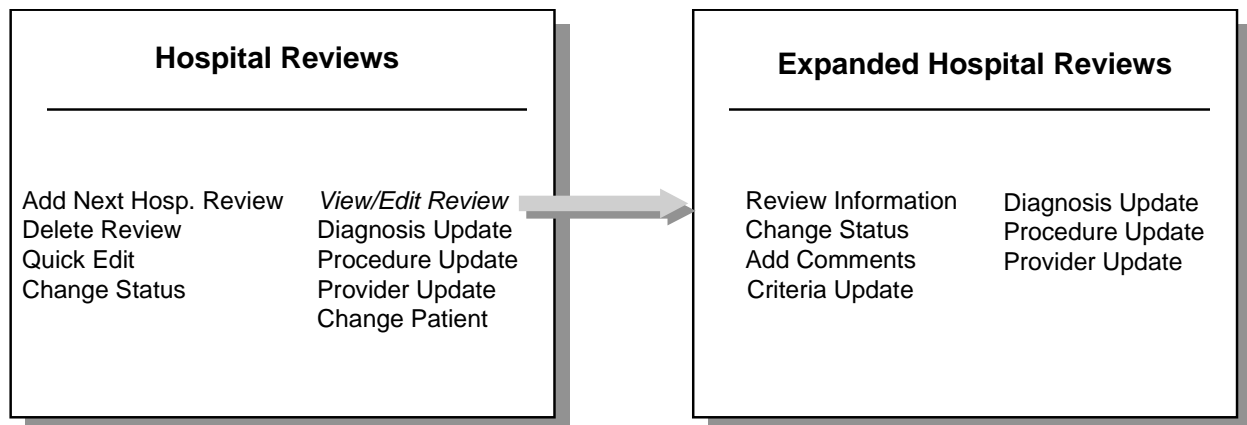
Hospital Reviews

Add Next Hosp. Review
Delete Review
Quick Edit
Change Status

*View/Edit Review*
Diagnosis Update
Procedure Update
Provider Update
Change Patient

Expanded Hospital Reviews

Review Information
Change Status
Add Comments
Criteria Update

Diagnosis Update
Procedure Update
Provider Update